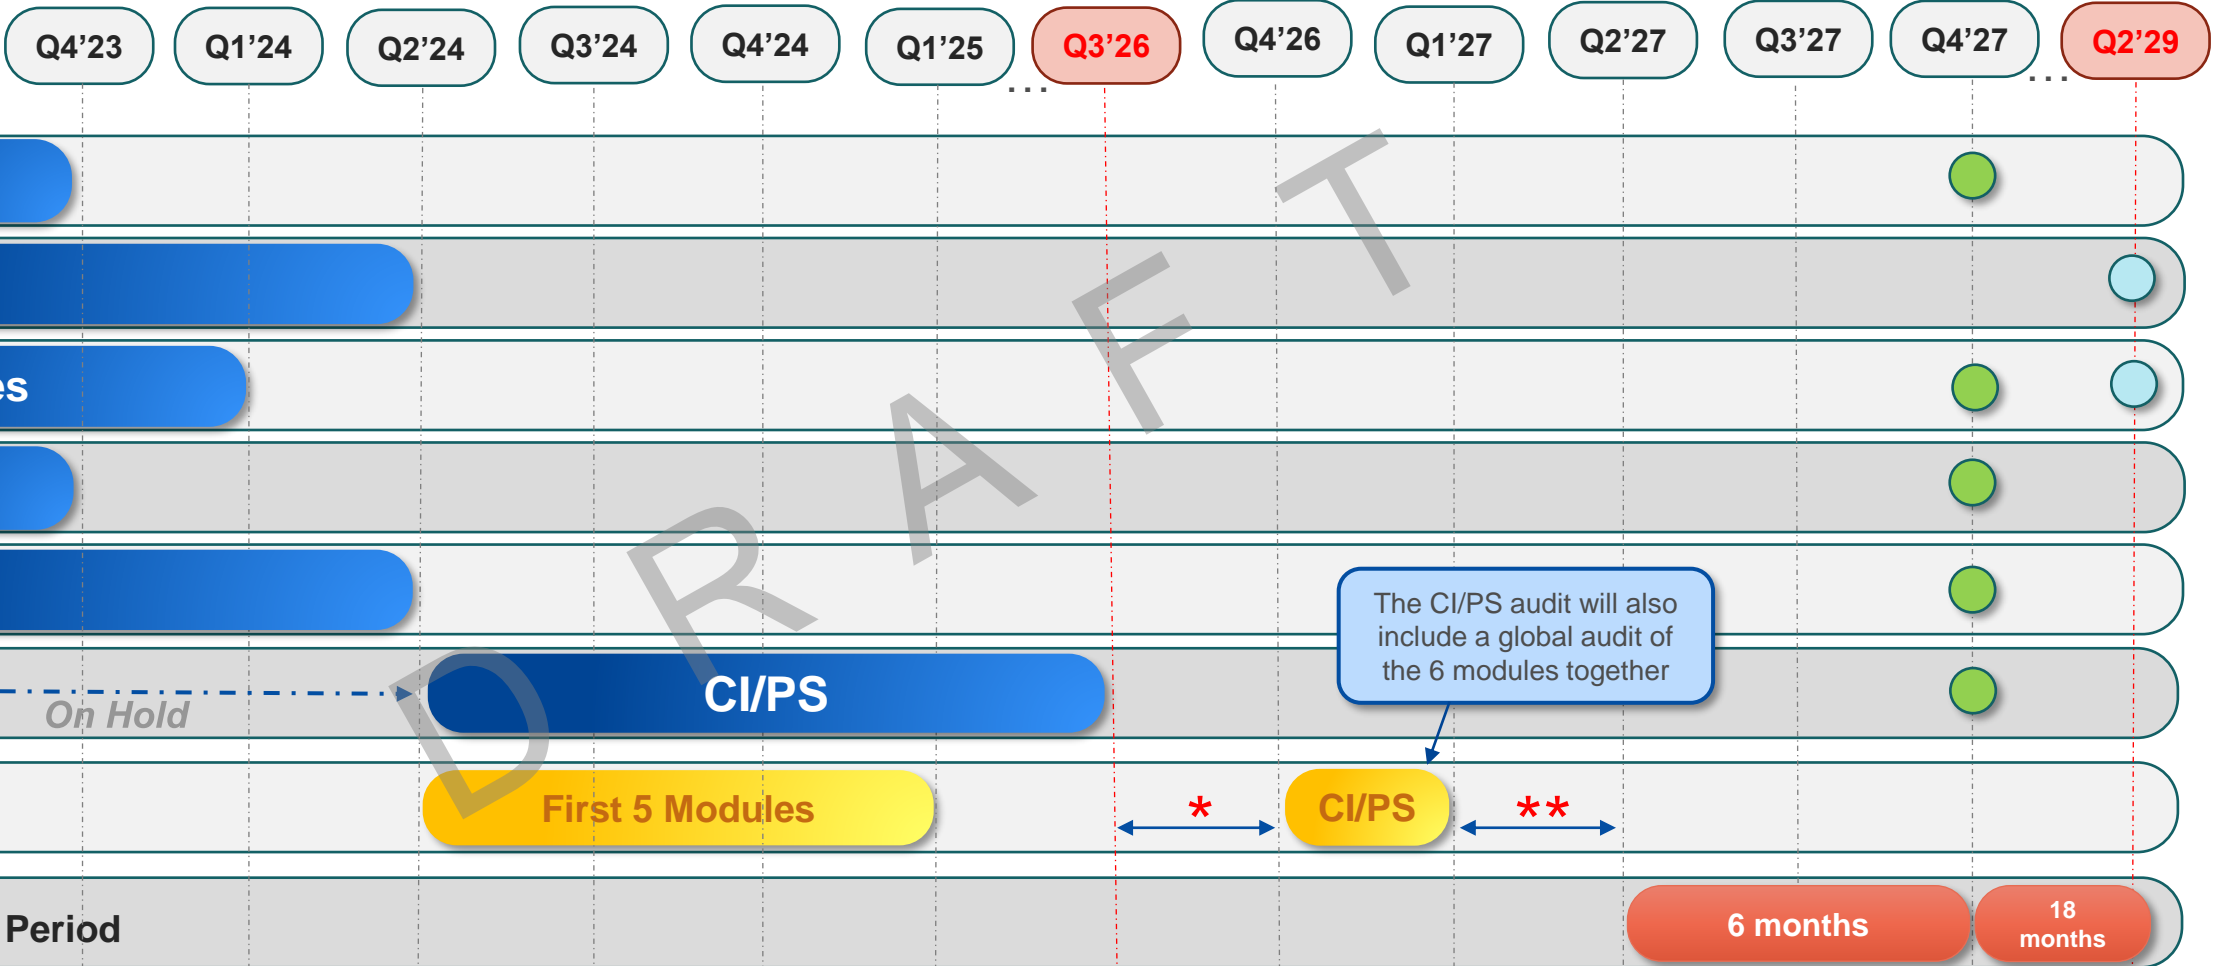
Q4'23 Q1'24 Q2'24 Q3'24 Q4'24 Q1'25 ... Q3'26 Q4'26 Q1'27 Q2'27 Q3'27 Q4'27 ... Q2'29

DRAFT

es

CI/PS

On Hold

The CI/PS audit will also include a global audit of the 6 modules together

First 5 Modules

*

CI/PS

**

Period

6 months

18 months